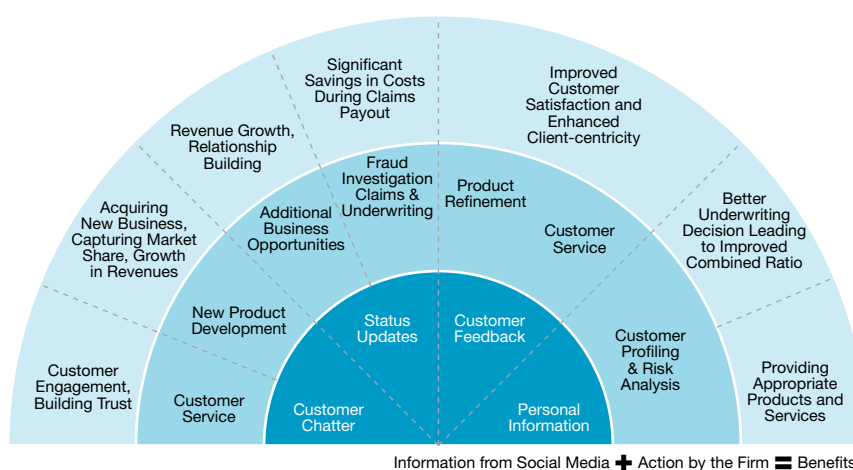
Customer Engagement, Building Trust

Acquiring New Business, Capturing Market Share, Growth in Revenues

Revenue Growth, Relationship Building

Significant Savings in Costs During Claims Payout

Improved Customer Satisfaction and Enhanced Client-centricity

Better Underwriting Decision Leading to Improved Combined Ratio

Providing Appropriate Products and Services

Customer Service

New Product Development

Additional Business Opportunities

Fraud Investigation Claims & Underwriting

Product Refinement

Customer Service

Customer Profiling & Risk Analysis

Customer Chatter

Status Updates

Customer Feedback

Personal Information

Information from Social Media + Action by the Firm = Benefits